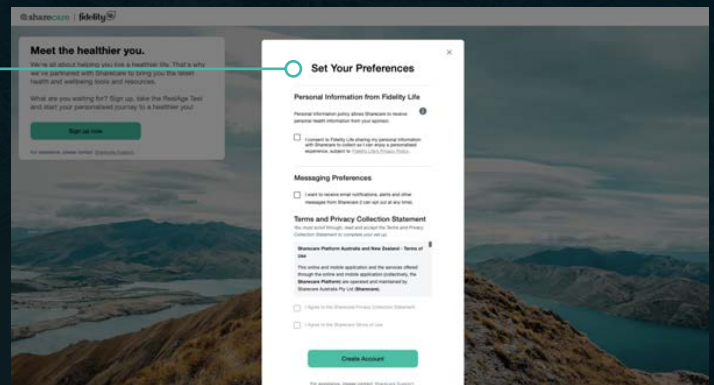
sharecare | fidelity

Meet the healthier you.

We're all about helping you live a healthier life. That's why we've partnered with Sharecare to bring you the latest health and wellbeing tools and resources.

What are you waiting for? Sign up, take the RealAge Test and start your personalised journey to a healthier you!

Sign up now

For assistance, please contact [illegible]

×

Set Your Preferences

Personal Information from Fidelity Life

Personal information policy allows Sharecare to receive personal health information from your sponsor.

I consent to Fidelity Life sharing my personal information with Sharecare to collect so I can enjoy a personalised experience, subject to Fidelity Life's Privacy Policy.

Messaging Preferences

I want to receive email notifications, alerts and other messages from Sharecare (I can opt out at any time).

Terms and Privacy Collection Statement

You must scroll through, read and accept the Terms and Privacy Collection Statement to complete your set up.

Sharecare Platform Australia and New Zealand - Terms of Use

This online and mobile application and the services offered through the online and mobile application (collectively, the Sharecare Platform) are operated and maintained by Sharecare Australia Pty Ltd (Sharecare).

I Agree to the Sharecare Privacy Collection Statement

I Agree to the Sharecare Terms of Use

Create Account

For assistance, please contact Sharecare Support